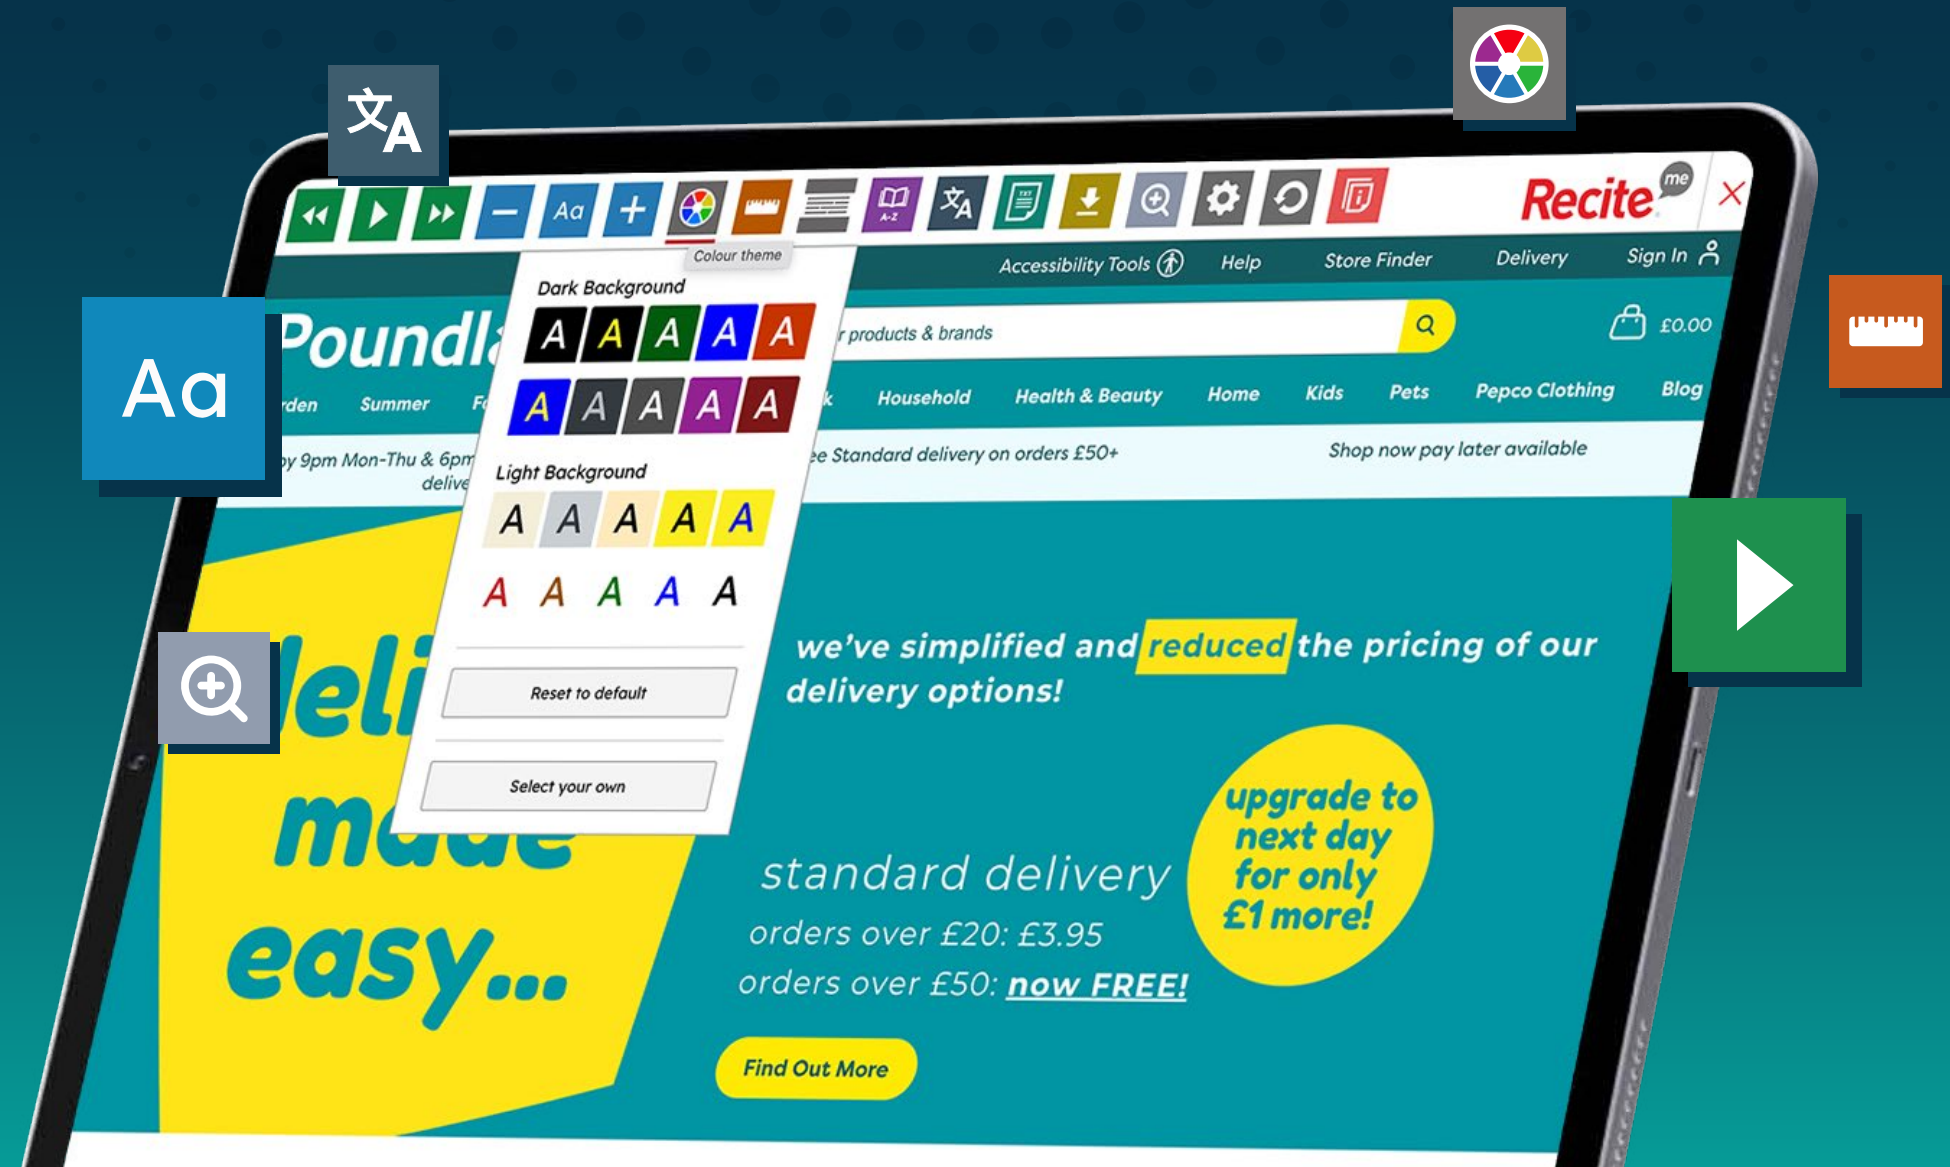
Aa

Aa

Recite me

Colour theme

Dark Background

A A A A A

A A A A A

Light Background

A A A A A

A A A A A

Reset to default

Select your own

Accessibility Tools Help Store Finder Delivery Sign In

Poundl

r products & brands

£0.00

rden Summer F

k Household Health & Beauty Home Kids Pets Pepco Clothing Blog

y 9pm Mon-Thu & 6pm delive

e Standard delivery on orders £50+

Shop now pay later available

eli made easy...

we've simplified and reduced the pricing of our delivery options!

standard delivery

orders over £20: £3.95

orders over £50: now FREE!

upgrade to next day for only £1 more!

Find Out More